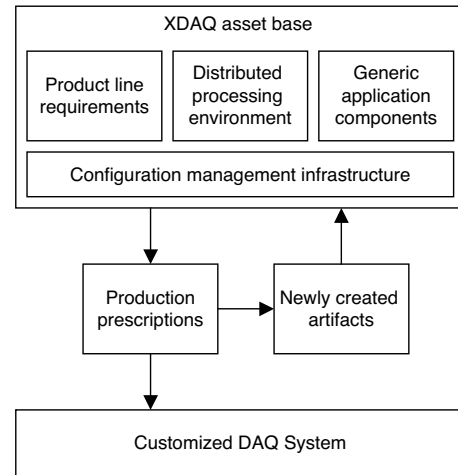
XDAQ asset base

Product line requirements

Distributed processing environment

Generic application components

Configuration management infrastructure

Production prescriptions

Newly created artifacts

Customized DAQ System